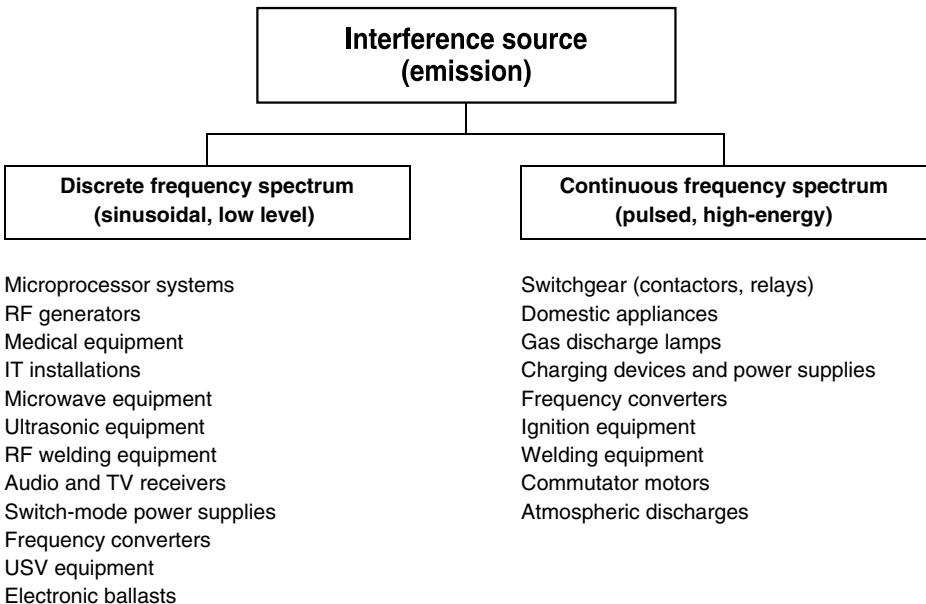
Interference source
(emission)

Discrete frequency spectrum
(sinusoidal, low level)

Microprocessor systems
RF generators
Medical equipment
IT installations
Microwave equipment
Ultrasonic equipment
RF welding equipment
Audio and TV receivers
Switch-mode power supplies
Frequency converters
USV equipment
Electronic ballasts

Continuous frequency spectrum
(pulsed, high-energy)

Switchgear (contactors, relays)
Domestic appliances
Gas discharge lamps
Charging devices and power supplies
Frequency converters
Ignition equipment
Welding equipment
Commutator motors
Atmospheric discharges